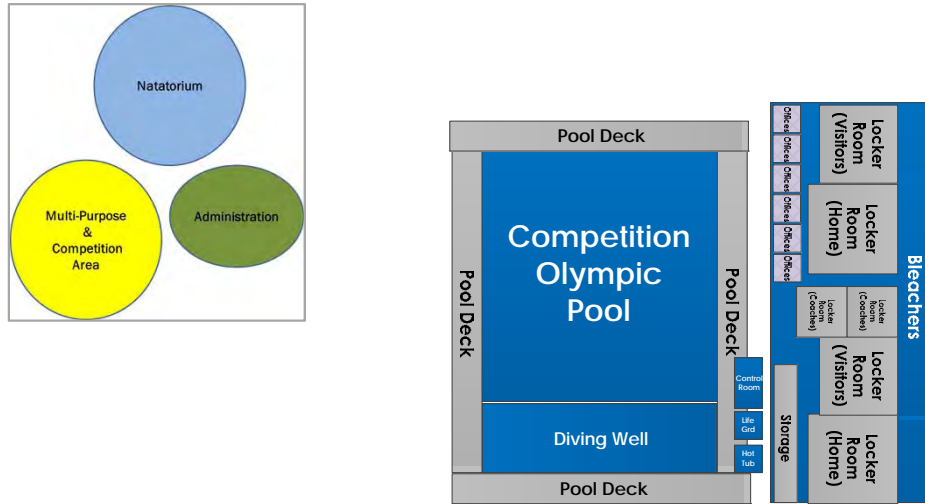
Natatorium

Multi-Purpose & Competition Area

Administration

Pool Deck

Pool Deck

Competition Olympic Pool

Pool Deck

Diving Well

Control Room

Life Grd

Hot Tub

Pool Deck

Offices

Offices

Offices

Offices

Offices

Offices

Locker Room (Visitors)

Locker Room (Home)

Locker Room (Coaches)

Locker Room (Coaches)

Locker Room (Visitors)

Storage

Locker Room (Home)

Bleachers